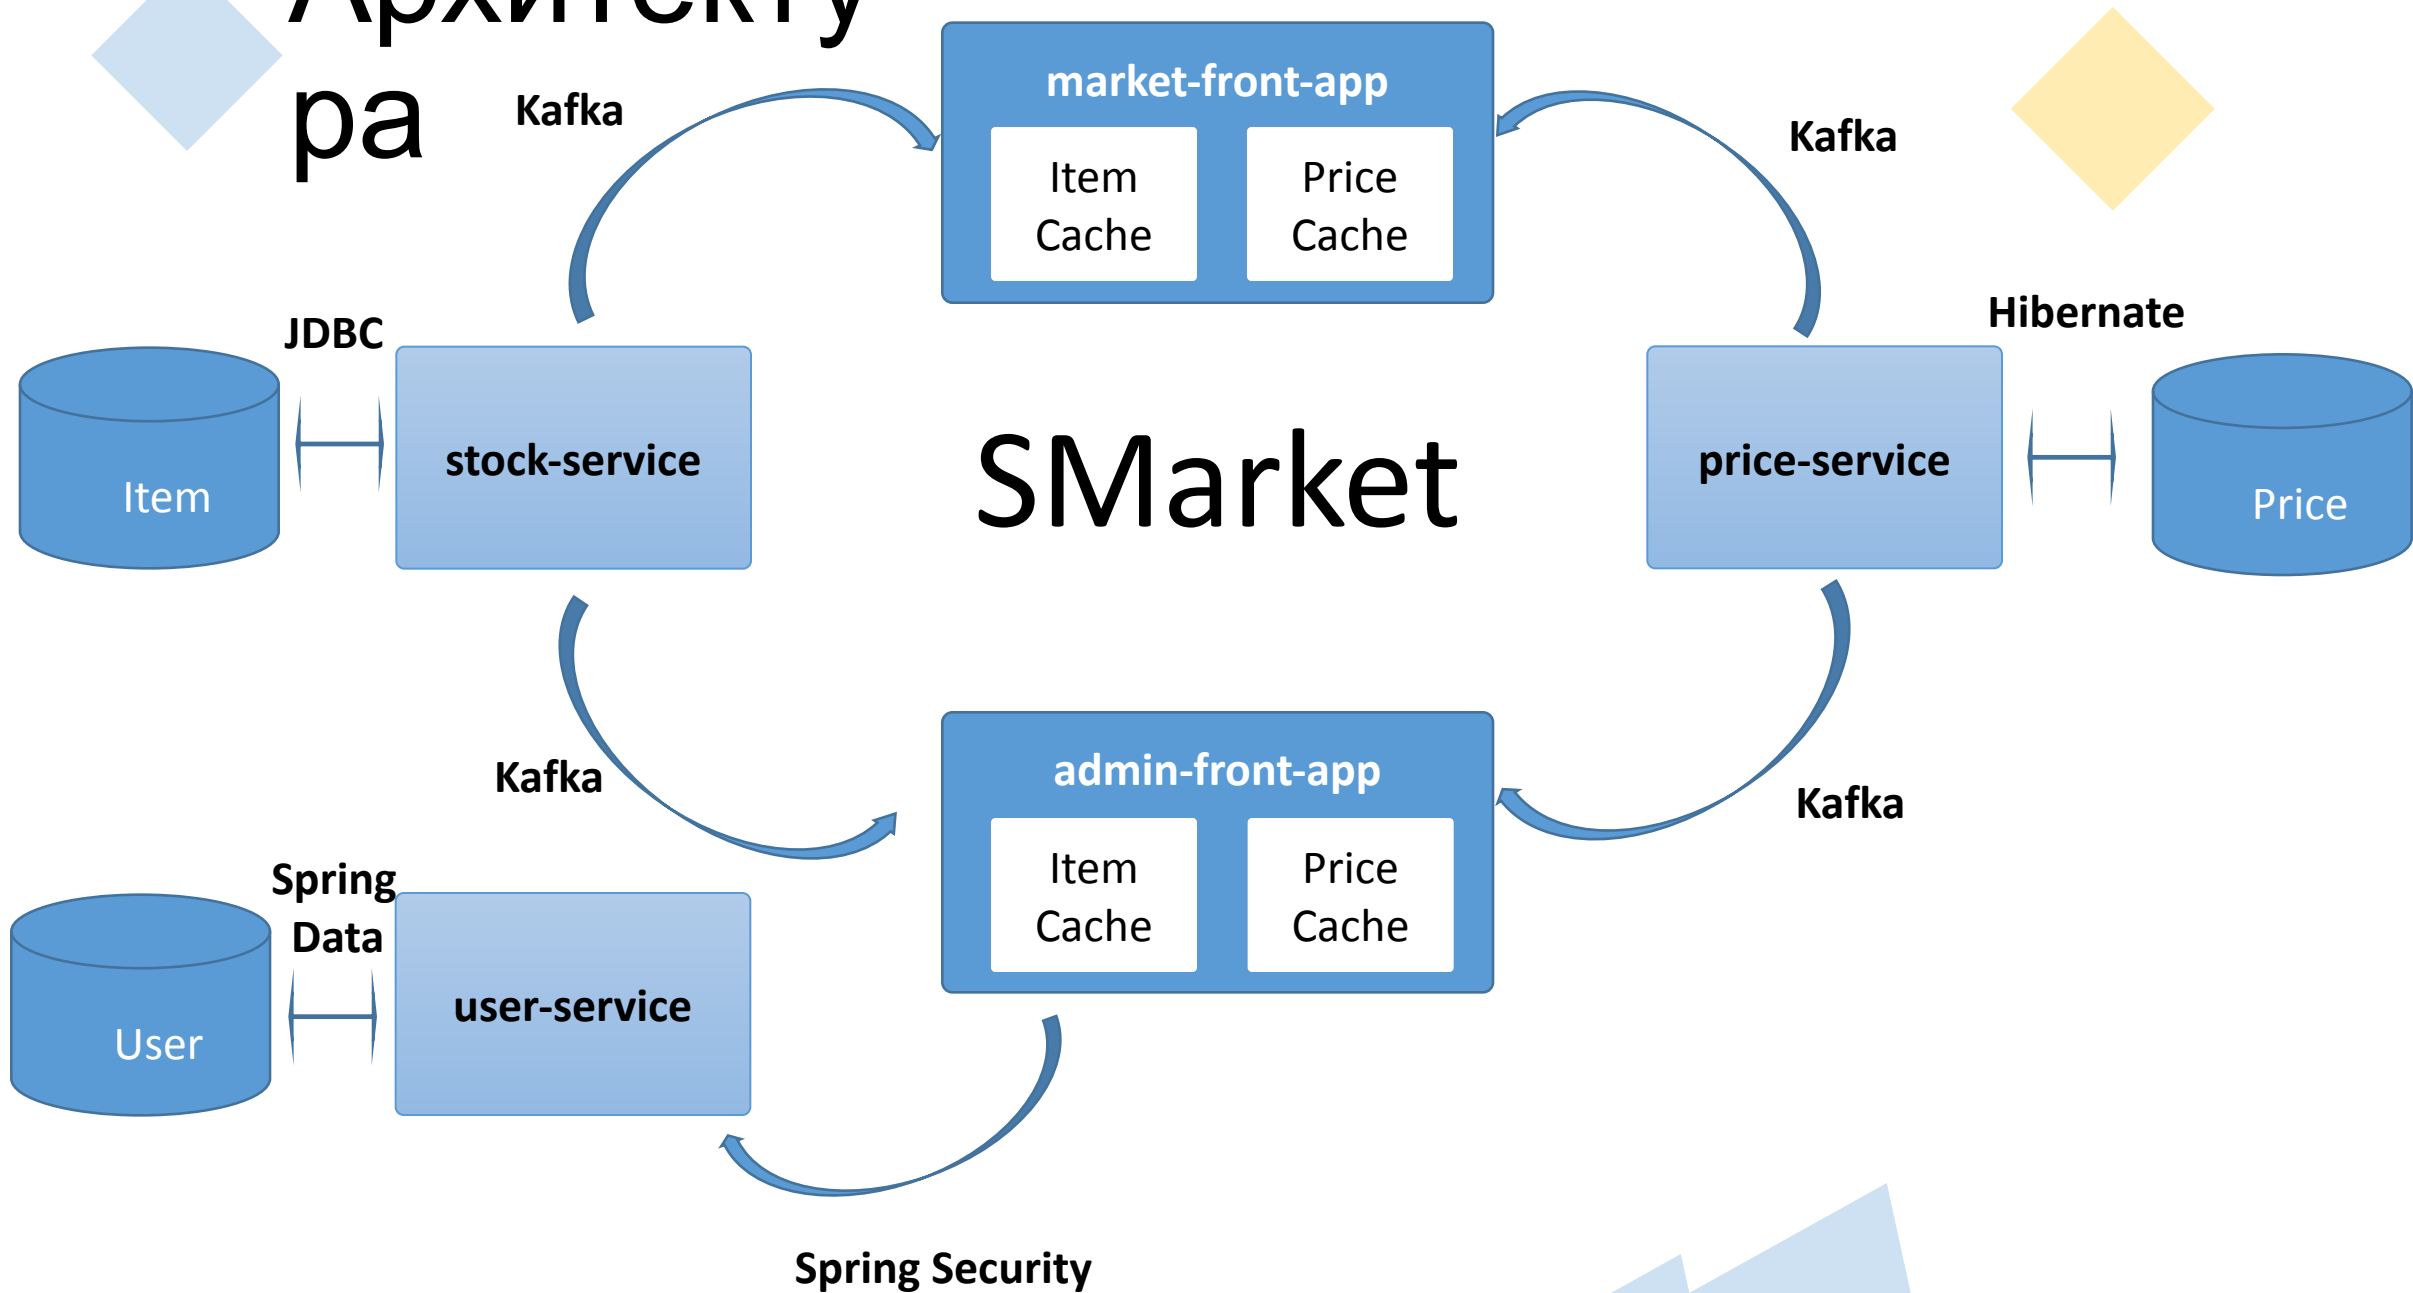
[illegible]
ра

Kafka

market-front-app

Item Cache

Price Cache

Kafka

Hibernate

JDBC

Item

stock-service

SMarket

price-service

Price

Kafka

admin-front-app

Item Cache

Price Cache

Kafka

Spring Data

User

user-service

Spring Security